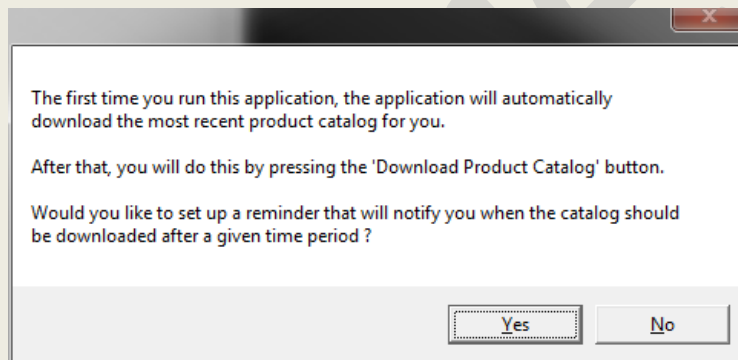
The first time you run this application, the application will automatically download the most recent product catalog for you.

After that, you will do this by pressing the 'Download Product Catalog' button.

Would you like to set up a reminder that will notify you when the catalog should be downloaded after a given time period ?

Yes

No